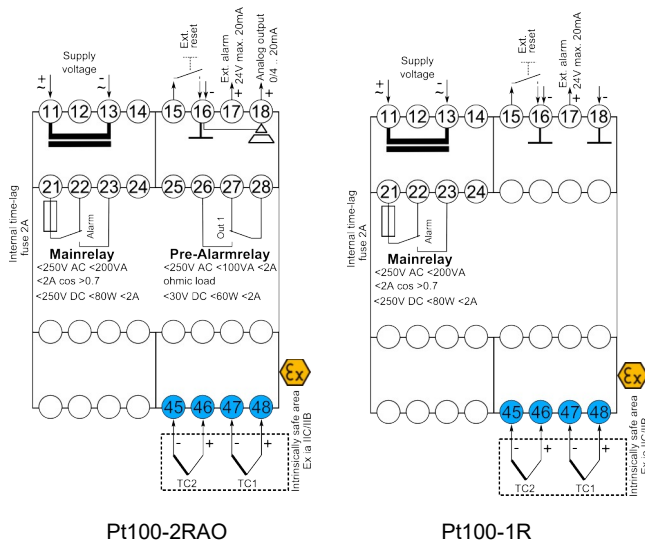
Supply voltage

~+ ~-

Ext. reset

Ext. alarm 24V max. 20mA

Analog output 0/4 .. 20mA

+ -

11 12 13 14 15 16 17 18

Internal time-lag fuse 2A

21 22 23 24 25 26 27 28

Alarm

Out 1

Mainrelay
<250V AC <200VA
<2A cos >0.7
<250V DC <80W <2A

Pre-Alarmrelay
<250V AC <100VA <2A
ohmic load
<30V DC <60W <2A

45 46 47 48

- + - +

TC2 TC1

Intrinsically safe area Ex ia IIC/IIB

Ex

Pt100-2RAO

Supply voltage

~+ ~-

Ext. reset

Ext. alarm 24V max. 20mA

+ -

11 12 13 14 15 16 17 18

Internal time-lag fuse 2A

21 22 23 24

Alarm

Mainrelay
<250V AC <200VA
<2A cos >0.7
<250V DC <80W <2A

45 46 47 48

- + - +

TC2 TC1

Intrinsically safe area Ex ia IIC/IIB

Ex

Pt100-1R